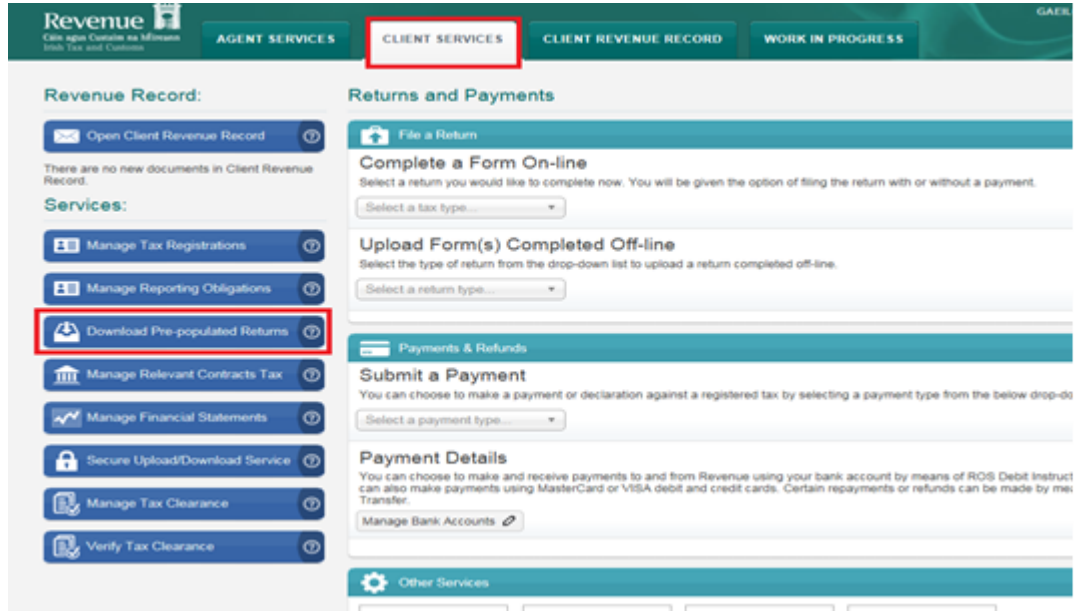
Revenue
Cáin agus Custaim na hÉireann
Irish Tax and Customs

AGENT SERVICES
CLIENT SERVICES
CLIENT REVENUE RECORD
WORK IN PROGRESS
GAEL

Revenue Record:

Open Client Revenue Record

There are no new documents in Client Revenue Record.

Services:

Manage Tax Registrations

Manage Reporting Obligations

Download Pre-populated Returns

Manage Relevant Contracts Tax

Manage Financial Statements

Secure Upload/Download Service

Manage Tax Clearance

Verify Tax Clearance

Returns and Payments

File a Return

Complete a Form On-line

Select a return you would like to complete now. You will be given the option of filing the return with or without a payment.

Select a tax type...

Upload Form(s) Completed Off-line

Select the type of return from the drop-down list to upload a return completed off-line.

Select a return type...

Payments & Refunds

Submit a Payment

You can choose to make a payment or declaration against a registered tax by selecting a payment type from the below drop-do

Select a payment type...

Payment Details

You can choose to make and receive payments to and from Revenue using your bank account by means of ROS Debit Instruct can also make payments using MasterCard or VISA debit and credit cards. Certain repayments or refunds can be made by me Transfer.

Manage Bank Accounts

Other Services